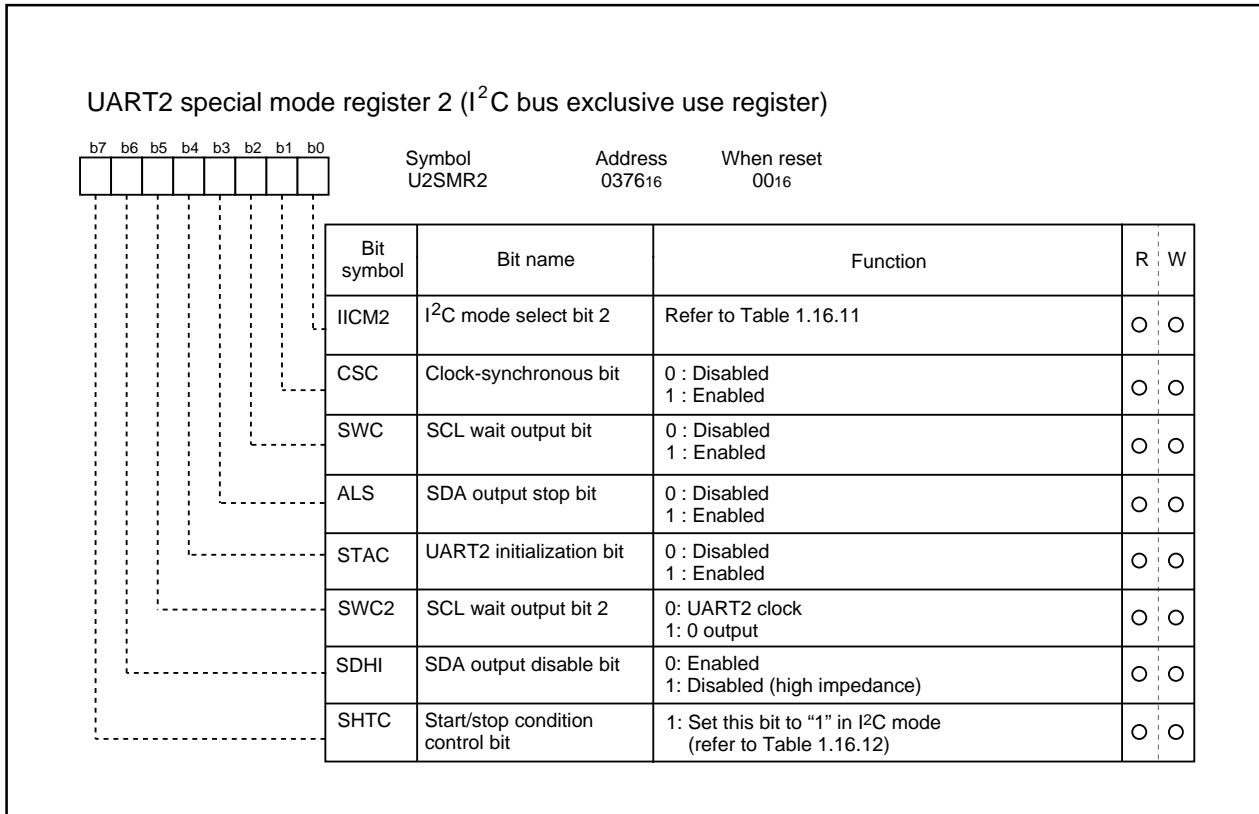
UART2 special mode register 2 ($I^2C$ bus exclusive use register)

b7 b6 b5 b4 b3 b2 b1 b0

Symbol U2SMR2

Address $0376_{16}$

When reset $00_{16}$

| Bit symbol | Bit name | Function | R | W |
|---|---|---|---|---|
| IICM2 | $I^2C$ mode select bit 2 | Refer to Table 1.16.11 | O | O |
| CSC | Clock-synchronous bit | 0 : Disabled<br>1 : Enabled | O | O |
| SWC | SCL wait output bit | 0 : Disabled<br>1 : Enabled | O | O |
| ALS | SDA output stop bit | 0 : Disabled<br>1 : Enabled | O | O |
| STAC | UART2 initialization bit | 0 : Disabled<br>1 : Enabled | O | O |
| SWC2 | SCL wait output bit 2 | 0: UART2 clock<br>1: 0 output | O | O |
| SDHI | SDA output disable bit | 0: Enabled<br>1: Disabled (high impedance) | O | O |
| SHTC | Start/stop condition control bit | 1: Set this bit to “1” in $I^2C$ mode (refer to Table 1.16.12) | O | O |